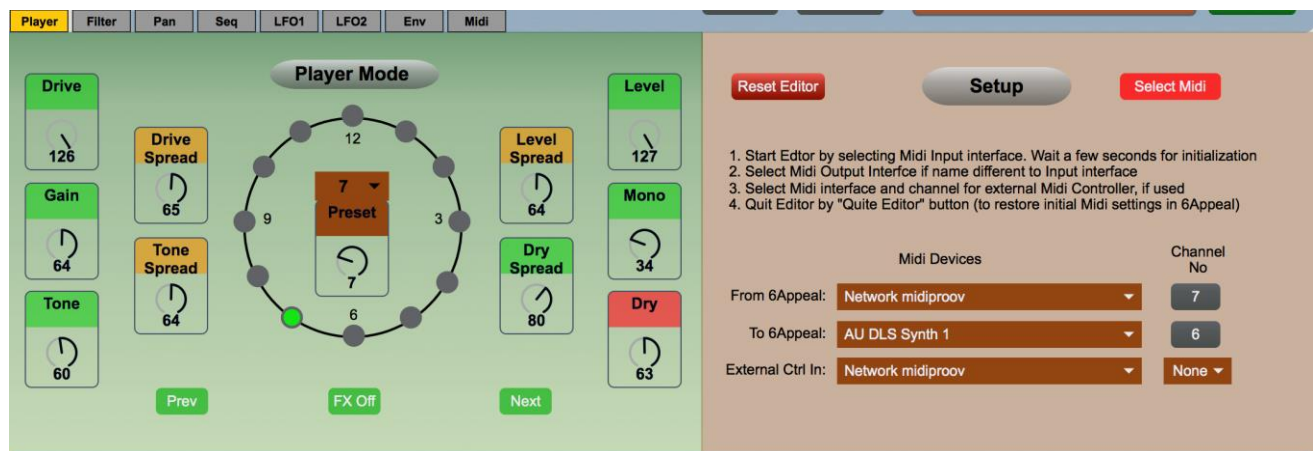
Player Filter Pan Seq LFO1 LFO2 Env Midi

Player Mode

Drive
126

Gain
64

Tone
60

Drive Spread
65

Tone Spread
64

12
9
3
6

7
Preset
7

Level Spread
64

Dry Spread
80

Level
127

Mono
34

Dry
63

Prev
FX Off
Next

Reset Editor
Setup
Select Midi

1. Start Edtor by selecting Midi Input interface. Wait a few seconds for initialization
2. Select Midi Output Interfce if name different to Input interface
3. Select Midi interface and channel for external Midi Controller, if used
4. Quit Editor by "Quite Editor" button (to restore initial Midi settings in 6Appeal)

Midi Devices
Channel No

From 6Appeal: Network midiproov 7
To 6Appeal: AU DLS Synth 1 6
External Ctrl In: Network midiproov None